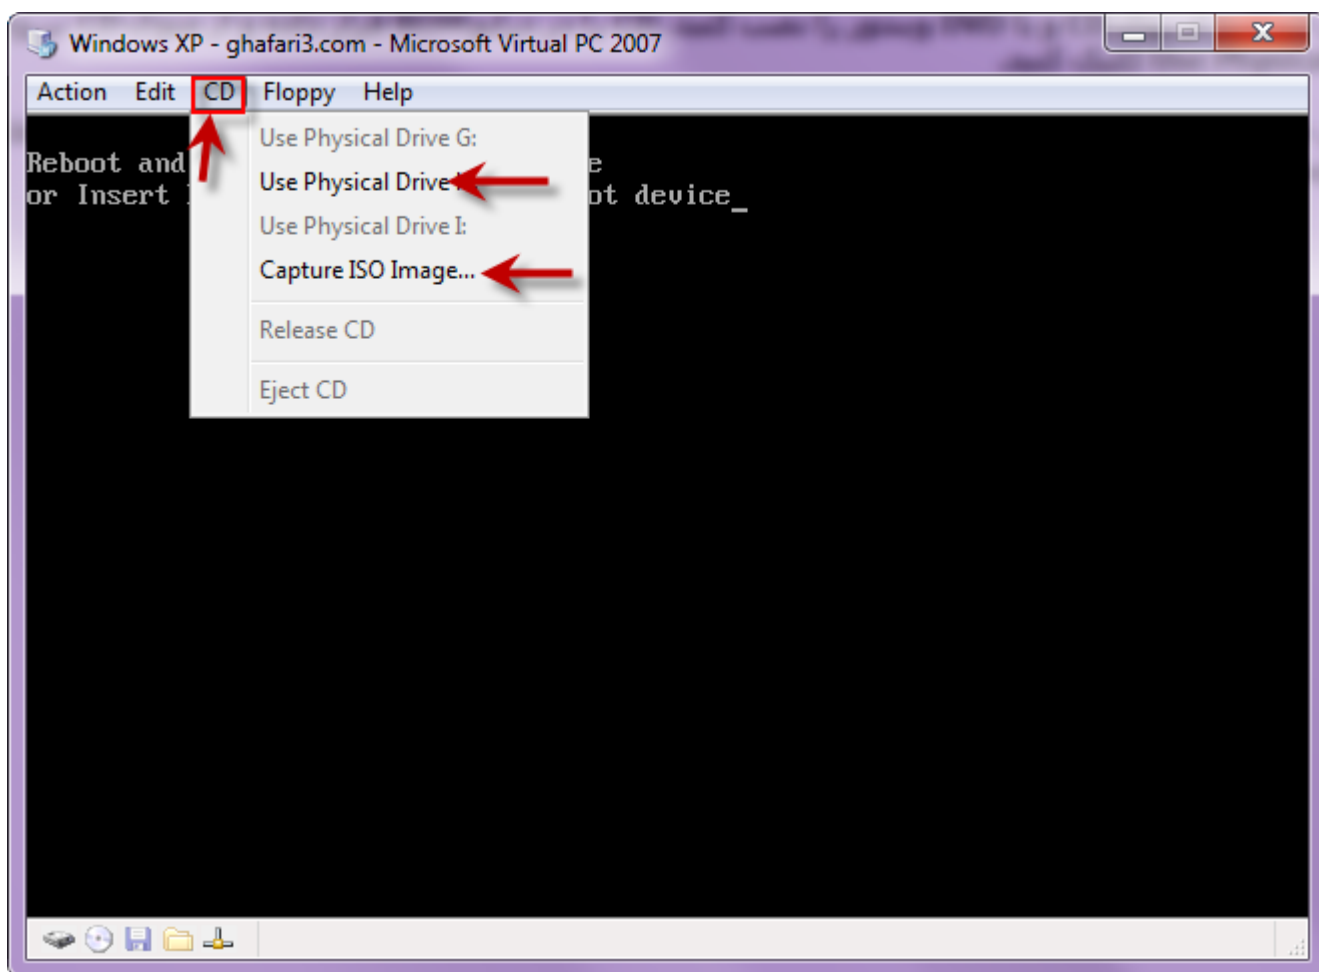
Windows XP - ghafari3.com - Microsoft Virtual PC 2007

Action Edit CD Floppy Help

Reboot and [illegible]e
or Insert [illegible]ot device_

Use Physical Drive G:
Use Physical Drive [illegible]
Use Physical Drive I:
Capture ISO Image...
Release CD
Eject CD